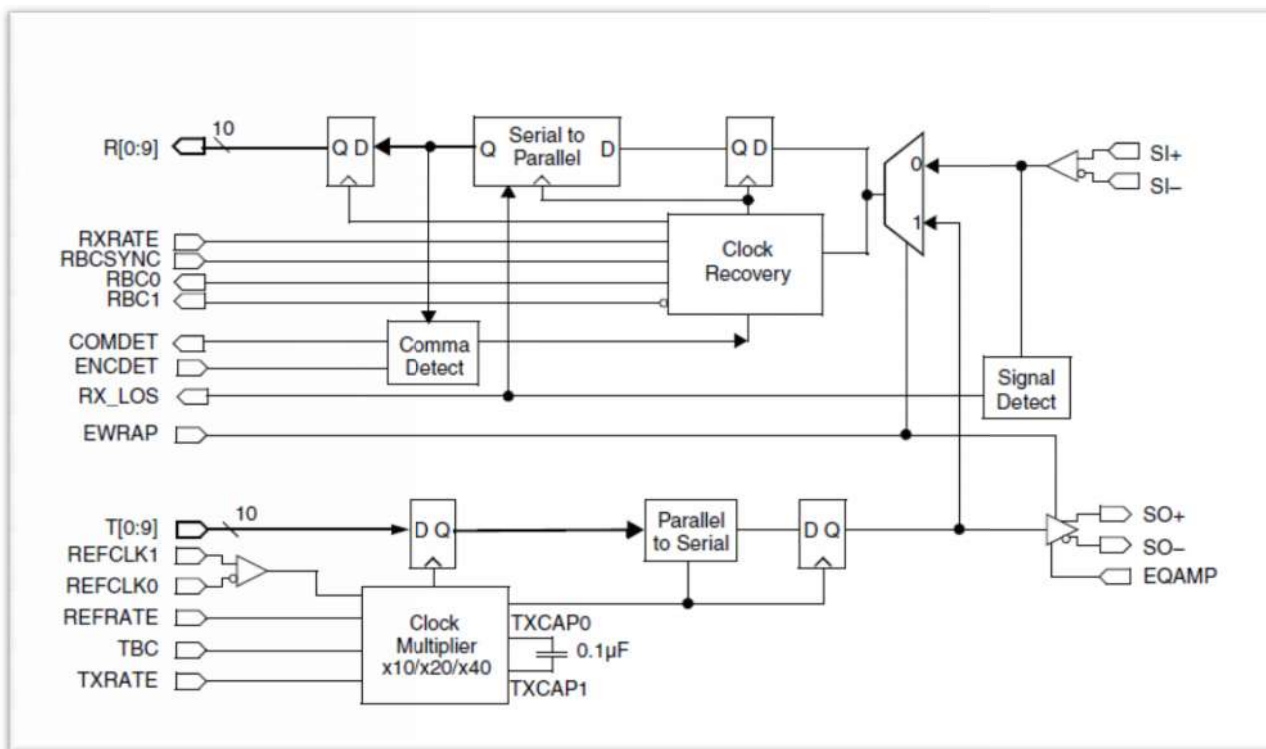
R[0:9]
10
Q D
Q
Serial to Parallel
D
Q D
0
1
SI+
SI–
RXRATE
RBCSYNC
RBC0
RBC1
Clock Recovery
COMDET
ENCDET
Comma Detect
RX_LOS
Signal Detect
EWRAP
T[0:9]
10
D Q
Parallel to Serial
D Q
SO+
SO–
EQAMP
REFCLK1
REFCLK0
REFRATE
TBC
TXRATE
Clock Multiplier x10/x20/x40
TXCAP0
0.1µF
TXCAP1